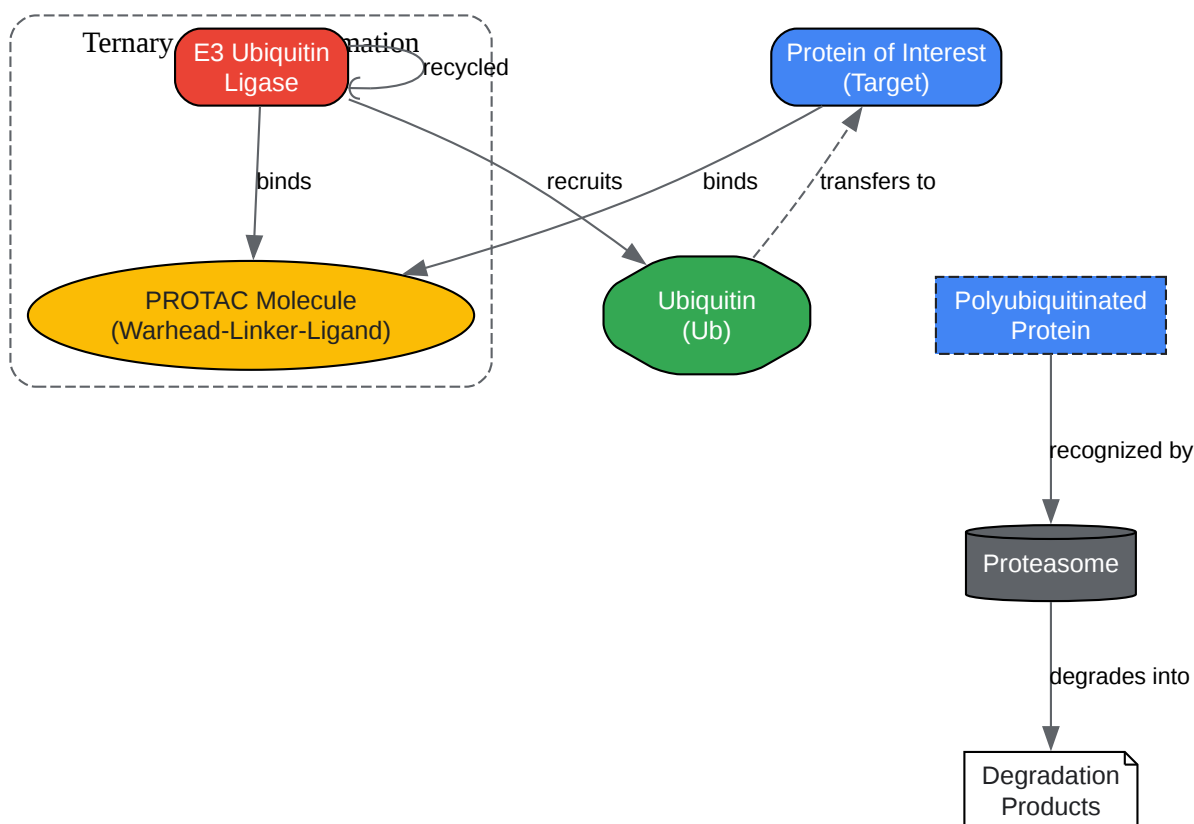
Ternary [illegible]mation

E3 Ubiquitin Ligase

recycled

Protein of Interest (Target)

binds

recruits

binds

transfers to

PROTAC Molecule (Warhead-Linker-Ligand)

Ubiquitin (Ub)

Polyubiquitinated Protein

recognized by

Proteasome

degrades into

Degradation Products